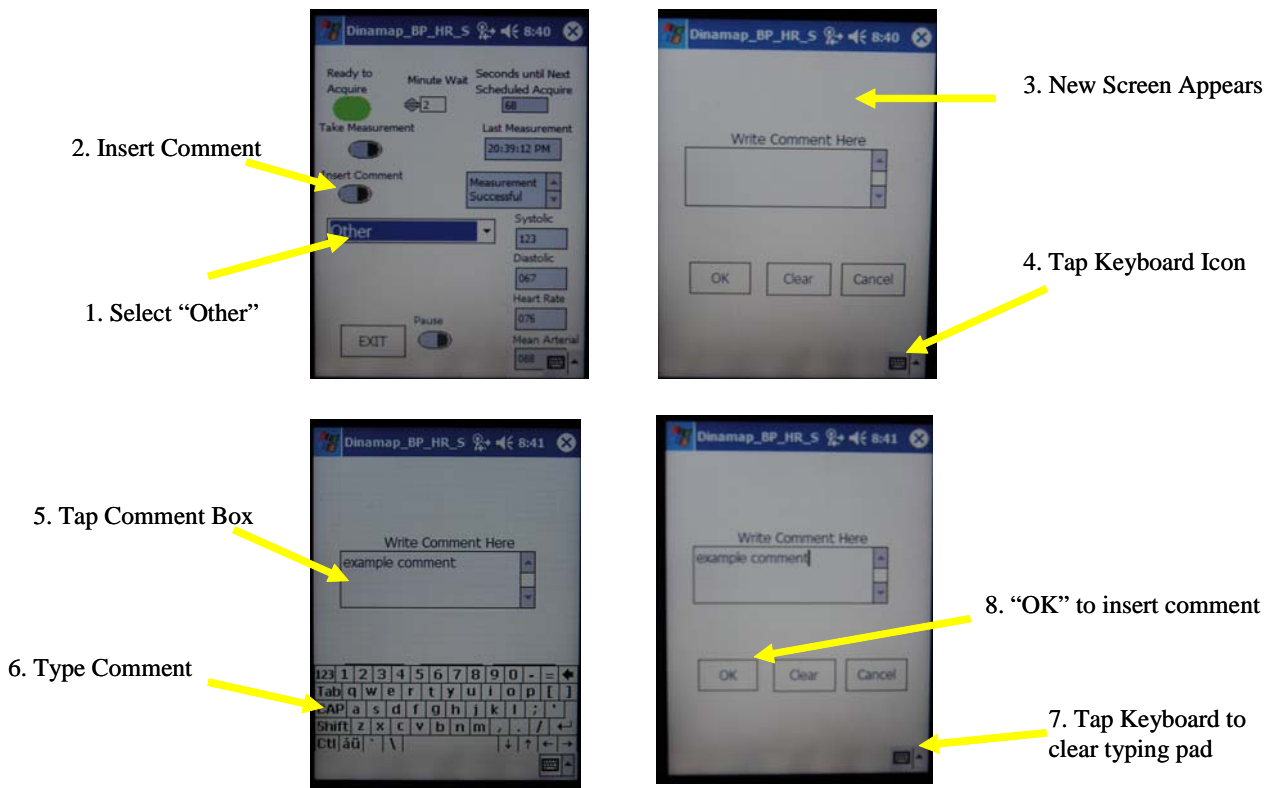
Dinamap_BP_HR_S 8:40

Ready to Acquire

Minute Wait 2

Seconds until Next Scheduled Acquire 68

Take Measurement

Last Measurement 20:39:12 PM

Insert Comment

Measurement Successful

Other

Systolic 123

Diastolic 067

Heart Rate 076

Pause

EXIT

Mean Arterial 088

2. Insert Comment

1. Select “Other”

Dinamap_BP_HR_S 8:40

Write Comment Here

OK Clear Cancel

3. New Screen Appears

4. Tap Keyboard Icon

Dinamap_BP_HR_S 8:41

Write Comment Here

example comment

123 1 2 3 4 5 6 7 8 9 0 - =
Tab q w e r t y u i o p [ ]
CAP a s d f g h j k l ; '
Shift z x c v b n m , . /
Ctl áü ` \

5. Tap Comment Box

6. Type Comment

Dinamap_BP_HR_S 8:41

Write Comment Here

example comment

OK Clear Cancel

8. “OK” to insert comment

7. Tap Keyboard to clear typing pad